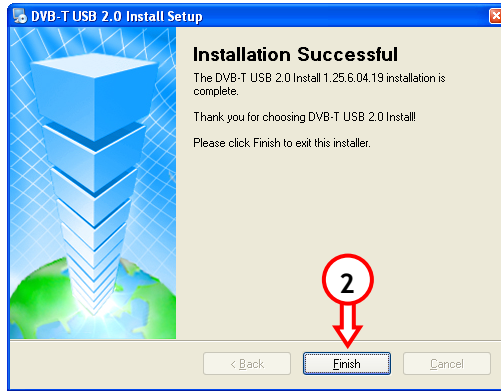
DVB-T USB 2.0 Install Setup

Installation Successful

The DVB-T USB 2.0 Install 1.25.6.04.19 installation is complete.

Thank you for choosing DVB-T USB 2.0 Install!

Please click Finish to exit this installer.

2

< Back

Finish

Cancel